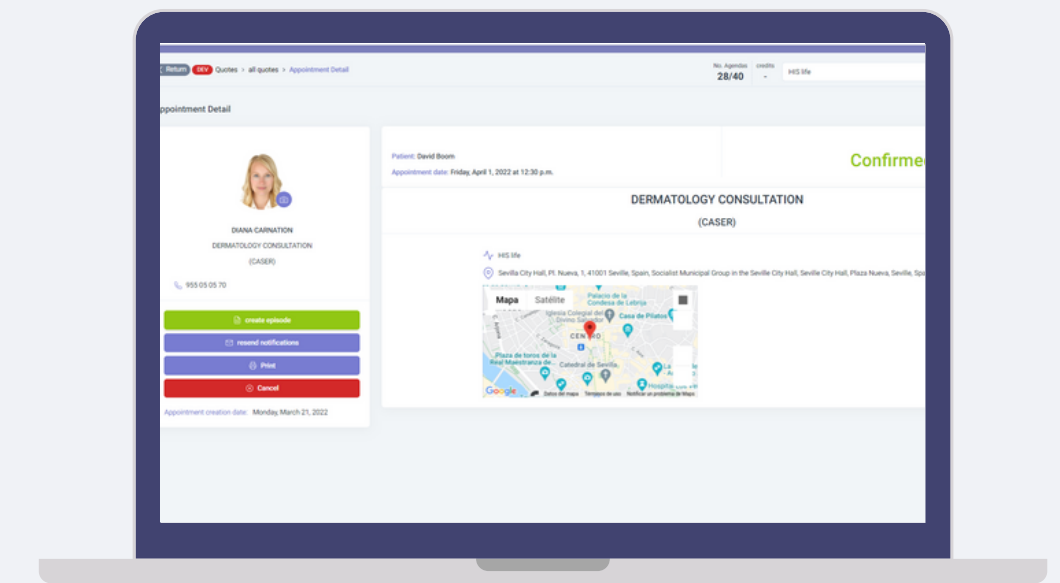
Return DEV Quotes > all quotes > Appointment Detail

No. Agendas 28/40 credits -

HIS life

ppointment Detail

DIANA CARNATION
DERMATOLOGY CONSULTATION
(CASER)

955 05 05 70

create episode
resend notifications
Print
Cancel

Appointment creation date: Monday, March 21, 2022

Patient: David Boom
Appointment date: Friday, April 1, 2022 at 12:30 p.m.

Confirme

DERMATOLOGY CONSULTATION
(CASER)

HIS life

Sevilla City Hall, Pl. Nueva, 1, 41001 Seville, Spain, Socialist Municipal Group in the Seville City Hall, Seville City Hall, Plaza Nueva, Seville, Spa

Mapa Satélite

Palacio de la Condesa de Lebrija
Iglesia Colegial del Divino Salvador
Casa de Pilatos
CENTRO
Plaza de toros de la Real Maestranza de...
Catedral de Sevilla
Google
Datos del mapa Términos de uso Notificar un problema de Maps